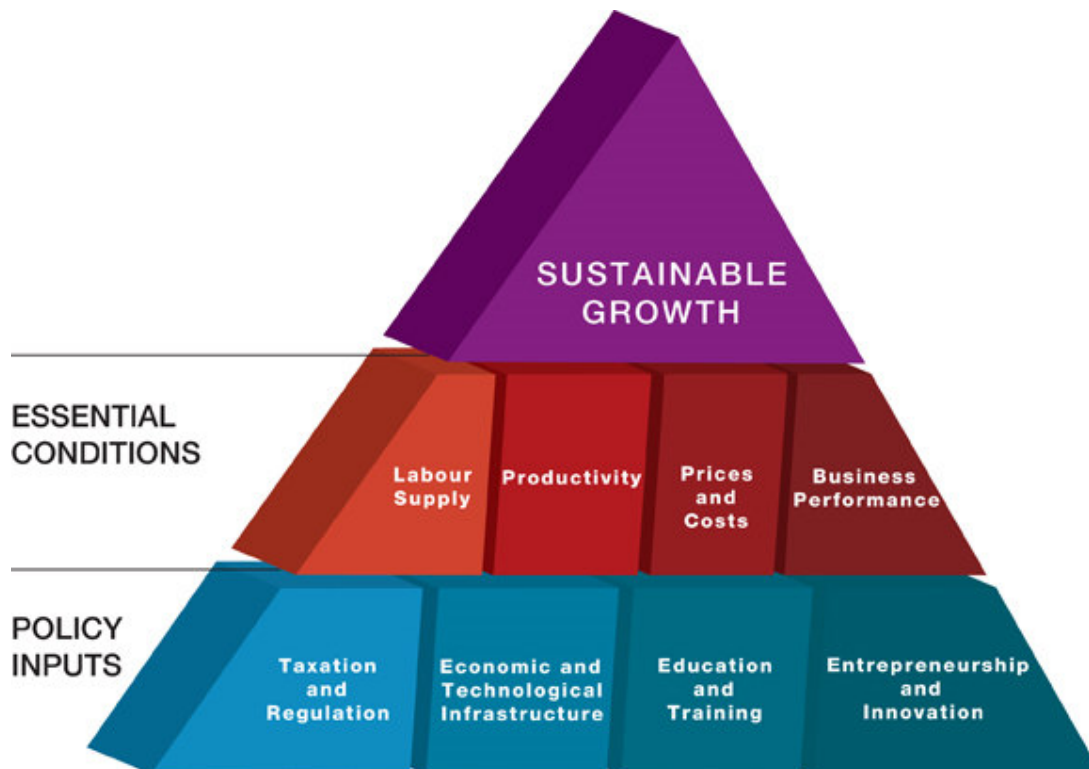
SUSTAINABLE GROWTH

ESSENTIAL CONDITIONS

Labour Supply

Productivity

Prices and Costs

Business Performance

POLICY INPUTS

Taxation and Regulation

Economic and Technological Infrastructure

Education and Training

Entrepreneurship and Innovation